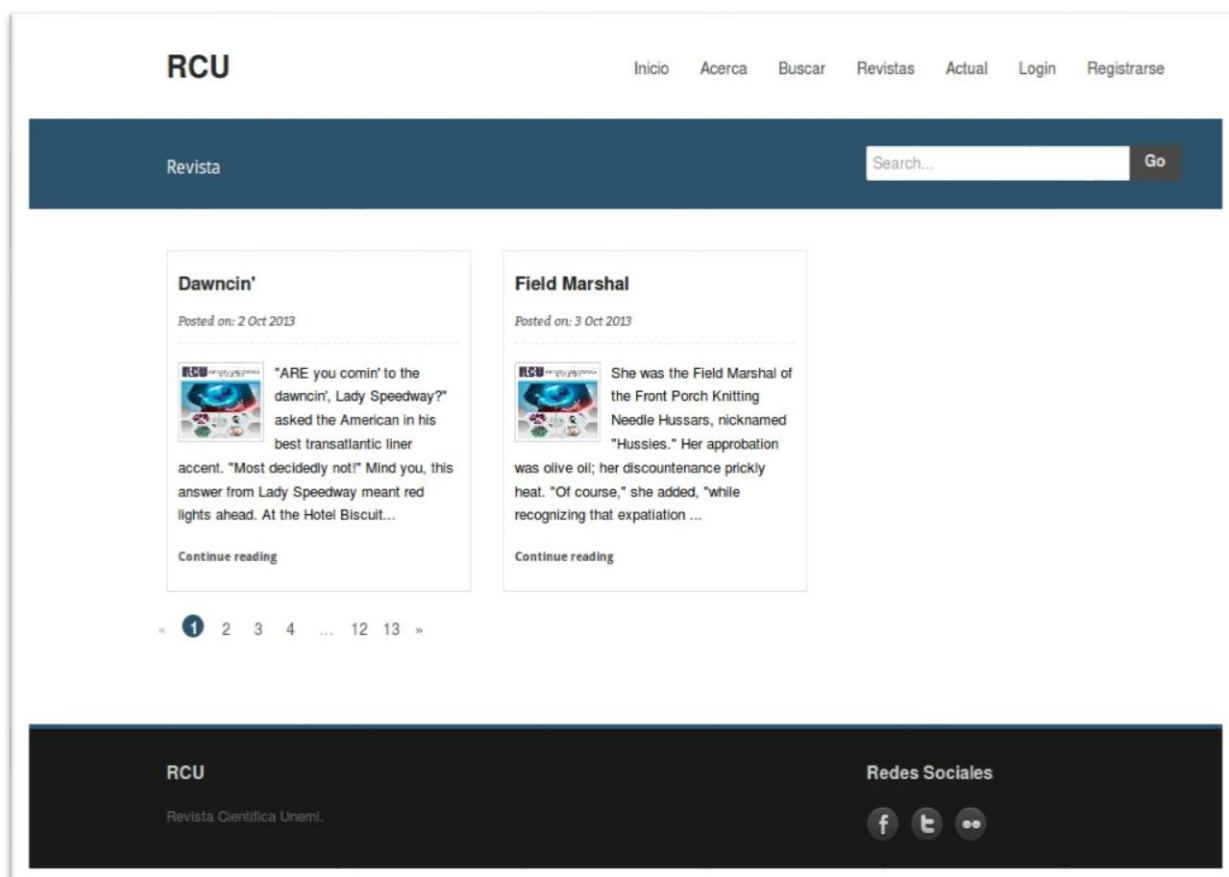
RCU

Inicio Acerca Buscar Revistas Actual Login Registrarse

Revista

Search...

Go

Dawncin'

Posted on: 2 Oct 2013

RCU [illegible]

"ARE you comin' to the dawncin', Lady Speedway?" asked the American in his best transatlantic liner accent. "Most decidedly not!" Mind you, this answer from Lady Speedway meant red lights ahead. At the Hotel Biscuit...

Continue reading

Field Marshal

Posted on: 3 Oct 2013

RCU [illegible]

She was the Field Marshal of the Front Porch Knitting Needle Hussars, nicknamed "Hussies." Her approbation was olive oil; her discountenance prickly heat. "Of course," she added, "while recognizing that expatiation ...

Continue reading

« 1 2 3 4 ... 12 13 »

RCU

Revista Cientifica Unemi.

Redes Sociales